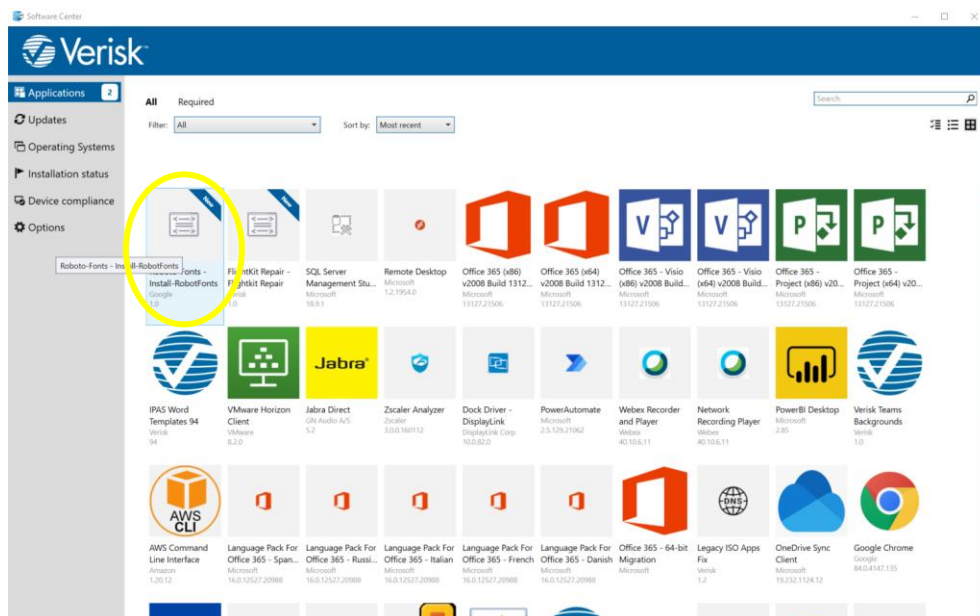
Software Center

Verisk

Applications 2
Updates
Operating Systems
Installation status
Device compliance
Options

All Required

Filter: All

Sort by: Most recent

Search

New

New

Roboto-Fonts - Install-RobotFonts

Roboto-Fonts - Install-RobotFonts
Google
1.0

FlightKit Repair - Flightkit Repair
Verisk
1.0

SQL Server Management Stu...
Microsoft
18.9.1

Remote Desktop
Microsoft
1.2.1954.0

Office 365 (x86) v2008 Build 1312...
Microsoft
13127.21506

Office 365 (x64) v2008 Build 1312...
Microsoft
13127.21506

Office 365 - Visio (x86) v2008 Build...
Microsoft
13127.21506

Office 365 - Visio (x64) v2008 Build...
Microsoft
13127.21506

Office 365 - Project (x86) v20...
Microsoft
13127.21506

Office 365 - Project (x64) v20...
Microsoft
13127.21506

IPAS Word Templates 94
Verisk
94

VMware Horizon Client
VMware
8.2.0

Jabra Direct
GN Audio A/S
5.2

Zscaler Analyzer
Zscaler
3.0.0.160112

Dock Driver - DisplayLink
DisplayLink Corp
10.0.82.0

PowerAutomate
Microsoft
2.5.129.21062

Webex Recorder and Player
Webex
40.10.6.11

Network Recording Player
Webex
40.10.6.11

PowerBI Desktop
Microsoft
2.85

Verisk Teams Backgrounds
Verisk
1.0

AWS Command Line Interface
Amazon
1.20.12

Language Pack For Office 365 - Span...
Microsoft
16.0.12527.20988

Language Pack For Office 365 - Russi...
Microsoft
16.0.12527.20988

Language Pack For Office 365 - Italian
Microsoft
16.0.12527.20988

Language Pack For Office 365 - French
Microsoft
16.0.12527.20988

Language Pack For Office 365 - Danish
Microsoft
16.0.12527.20988

Office 365 - 64-bit Migration
Microsoft

Legacy ISO Apps Fix
Verisk
1.2

OneDrive Sync Client
Microsoft
19.232.1124.12

Google Chrome
Google
84.0.4147.135